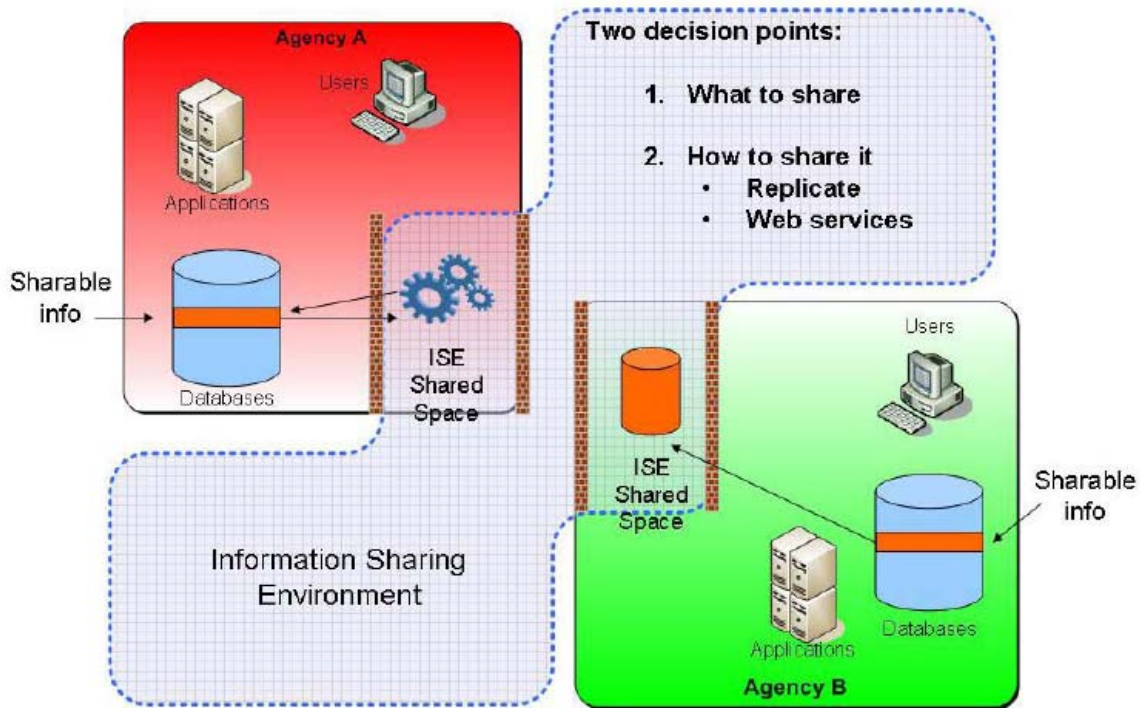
Agency A

Users

Applications

Sharable info

Databases

ISE Shared Space

Two decision points:

1. What to share

2. How to share it
• Replicate
• Web services

Users

ISE Shared Space

Sharable info

Databases

Applications

Agency B

Information Sharing Environment